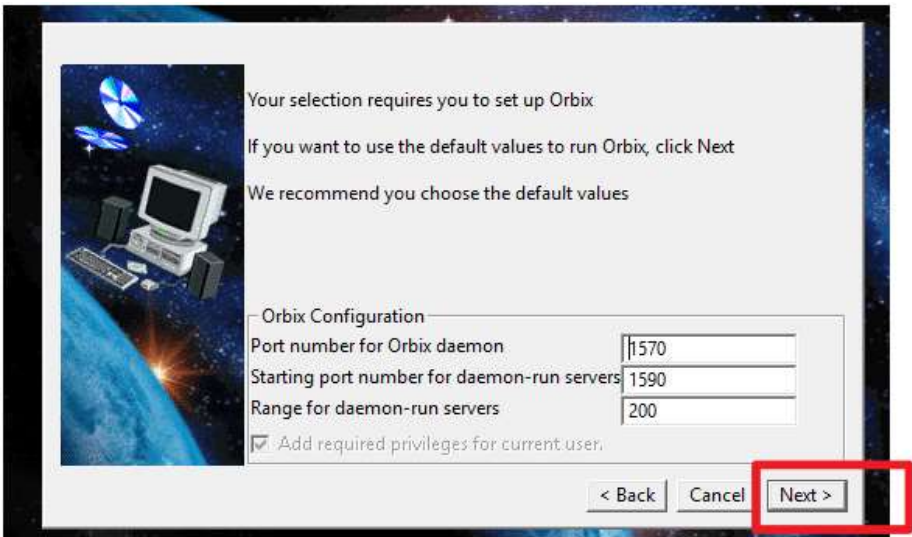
Your selection requires you to set up Orbix

If you want to use the default values to run Orbix, click Next

We recommend you choose the default values

Orbix Configuration

Port number for Orbix daemon 1570

Starting port number for daemon-run servers 1590

Range for daemon-run servers 200

Add required privileges for current user.

< Back Cancel Next >